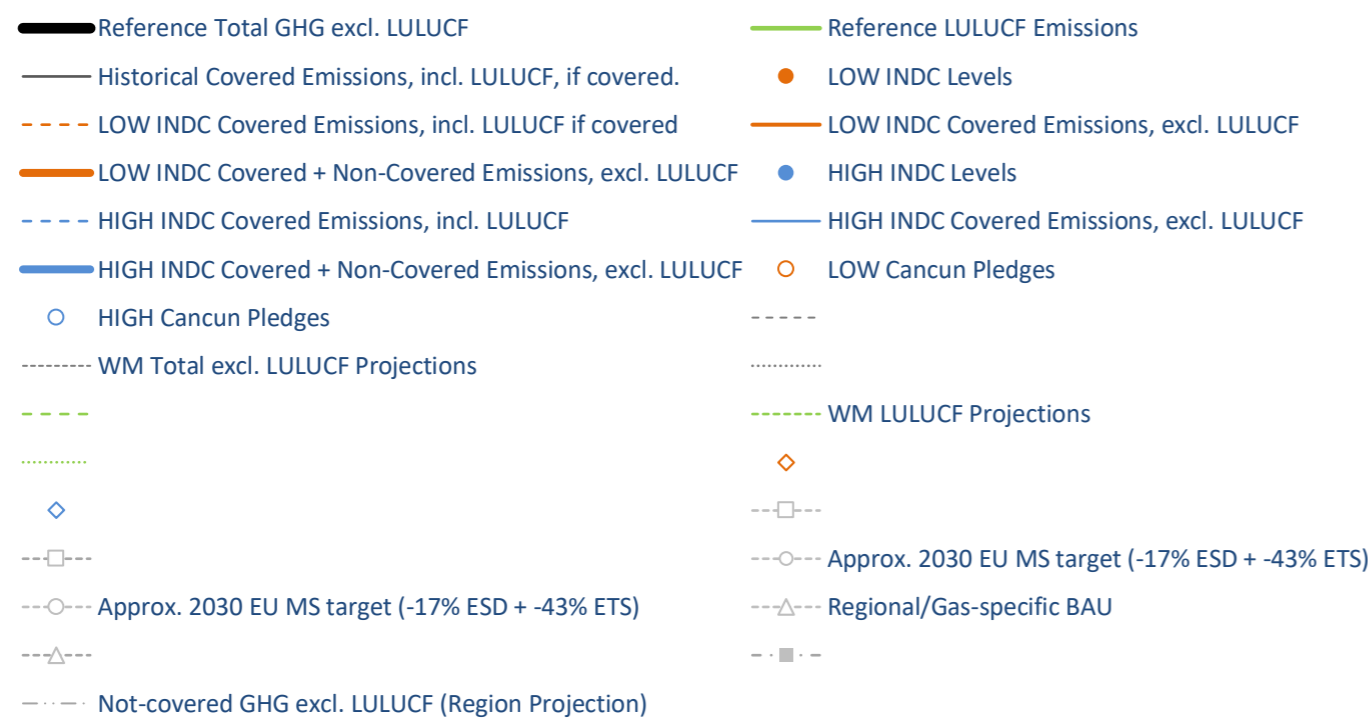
Reference Total GHG excl. LULUCF

Reference LULUCF Emissions

Historical Covered Emissions, incl. LULUCF, if covered.

LOW INDC Levels

LOW INDC Covered Emissions, incl. LULUCF if covered

LOW INDC Covered Emissions, excl. LULUCF

LOW INDC Covered + Non-Covered Emissions, excl. LULUCF

HIGH INDC Levels

HIGH INDC Covered Emissions, incl. LULUCF

HIGH INDC Covered Emissions, excl. LULUCF

HIGH INDC Covered + Non-Covered Emissions, excl. LULUCF

LOW Cancun Pledges

HIGH Cancun Pledges

WM Total excl. LULUCF Projections

WM LULUCF Projections

Approx. 2030 EU MS target (-17% ESD + -43% ETS)

Approx. 2030 EU MS target (-17% ESD + -43% ETS)

Regional/Gas-specific BAU

Not-covered GHG excl. LULUCF (Region Projection)